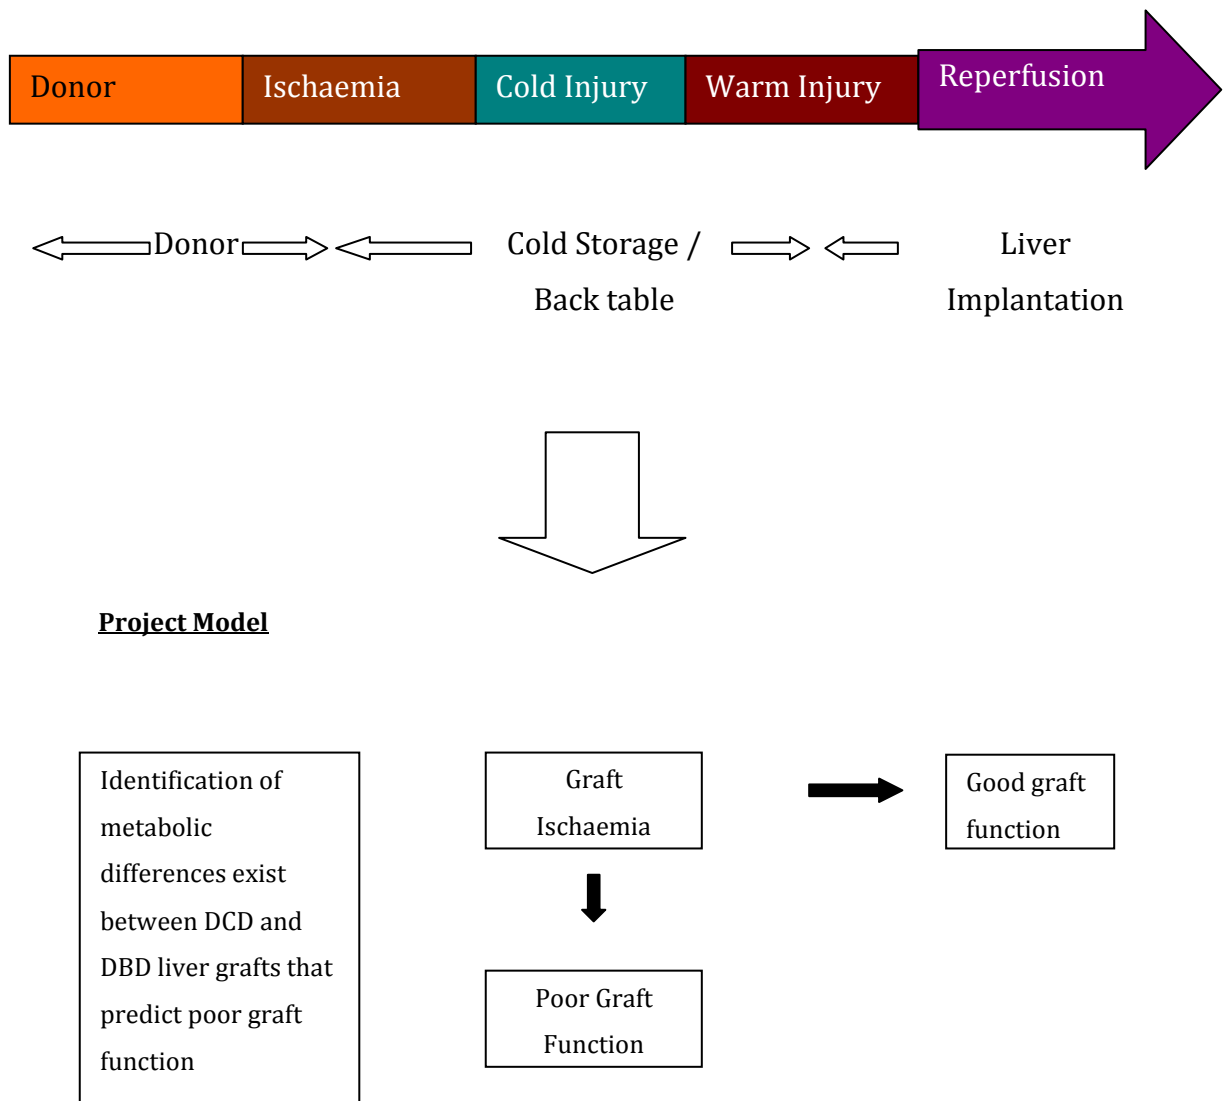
Donor | Ischaemia | Cold Injury | Warm Injury | Reperfusion

Donor

Cold Storage / Back table

Liver Implantation

Project Model

Identification of metabolic differences exist between DCD and DBD liver grafts that predict poor graft function

Graft Ischaemia

Good graft function

Poor Graft Function